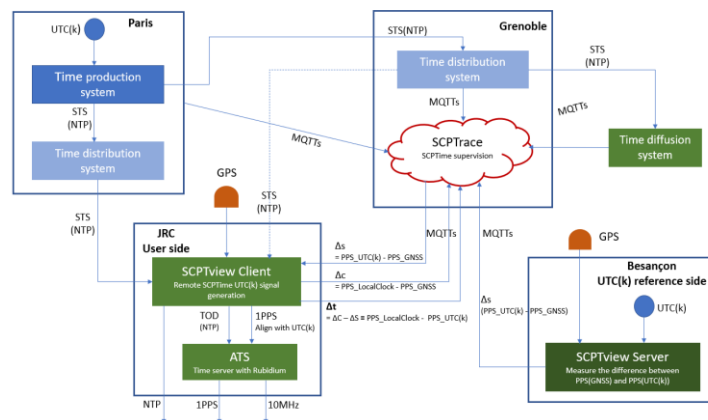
Paris

UTC(k)

Time production system

STS (NTP)

Time distribution system

STS (NTP)

Grenoble

STS(NTP)

Time distribution system

STS (NTP)

MQTTs

MQTTs

MQTTs

SCPTrace
SCPTime supervision

Time diffusion system

GPS

STS (NTP)

JRC
User side

Δs
= PPS_UTC(k) - PPS_GNSS

MQTTs

MQTTs

SCPTview Client
Remote SCPTime UTC(k) signal generation

Δc
= PPS_LocalClock - PPS_GNSS

Δt
= ΔC – ΔS = PPS_LocalClock - PPS_UTC(k)

GPS

Besançon
UTC(k) reference side

Δs
(PPS_UTC(k) - PPS_GNSS)

UTC(k)

TOD (NTP)

1PPS
Align with UTC(k)

ATS
Time server with Rubidium

SCPTview Server
Measure the difference between PPS(GNSS) and PPS(UTC(k))

NTP

1PPS

10MHz